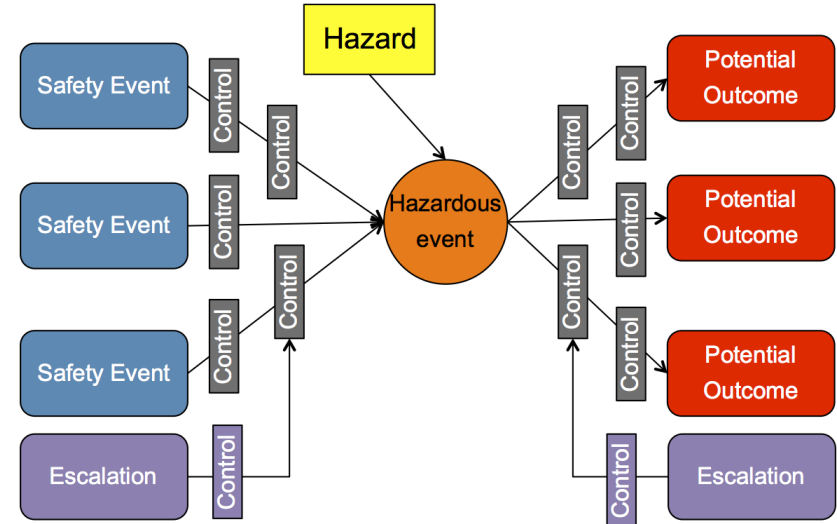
Hazard

Safety Event

Control

Control

Safety Event

Control

Control

Safety Event

Control

Escalation

Control

Hazardous event

Control

Control

Potential Outcome

Potential Outcome

Control

Control

Control

Potential Outcome

Control

Escalation